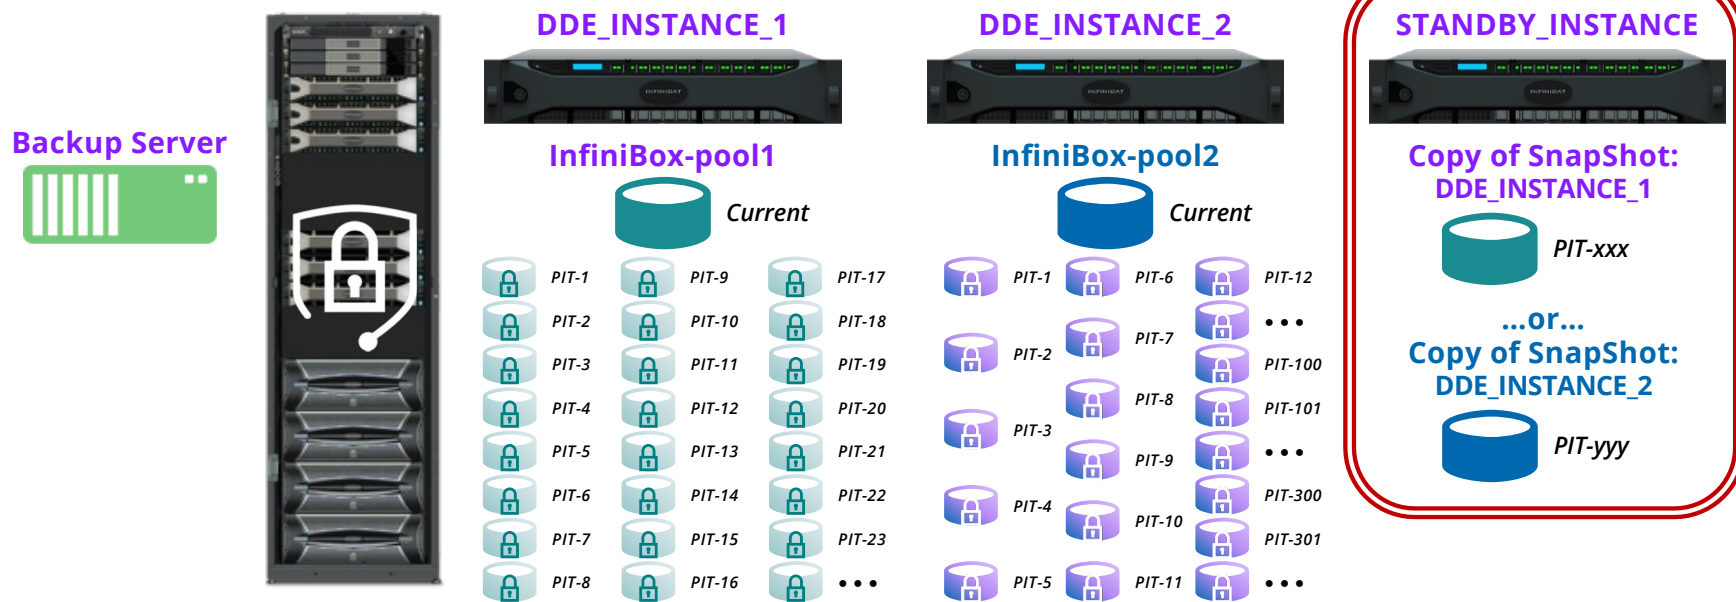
Backup Server

DDE_INSTANCE_1

InfiniBox-pool1

Current

| PIT-1 | PIT-9 | PIT-17 |
|---|---|---|
| PIT-2 | PIT-10 | PIT-18 |
| PIT-3 | PIT-11 | PIT-19 |
| PIT-4 | PIT-12 | PIT-20 |
| PIT-5 | PIT-13 | PIT-21 |
| PIT-6 | PIT-14 | PIT-22 |
| PIT-7 | PIT-15 | PIT-23 |
| PIT-8 | PIT-16 | • • • |

DDE_INSTANCE_2

InfiniBox-pool2

Current

| PIT-1 | PIT-6 | PIT-12 |
|---|---|---|
|  |  | • • • |
| PIT-2 | PIT-7 | PIT-100 |
|  | PIT-8 | PIT-101 |
| PIT-3 | PIT-9 | • • • |
| PIT-4 | PIT-10 | PIT-300 |
|  |  | PIT-301 |
| PIT-5 | PIT-11 | • • • |

STANDBY_INSTANCE

Copy of SnapShot: DDE_INSTANCE_1

PIT-xxx

...or...

Copy of SnapShot: DDE_INSTANCE_2

PIT-yyy